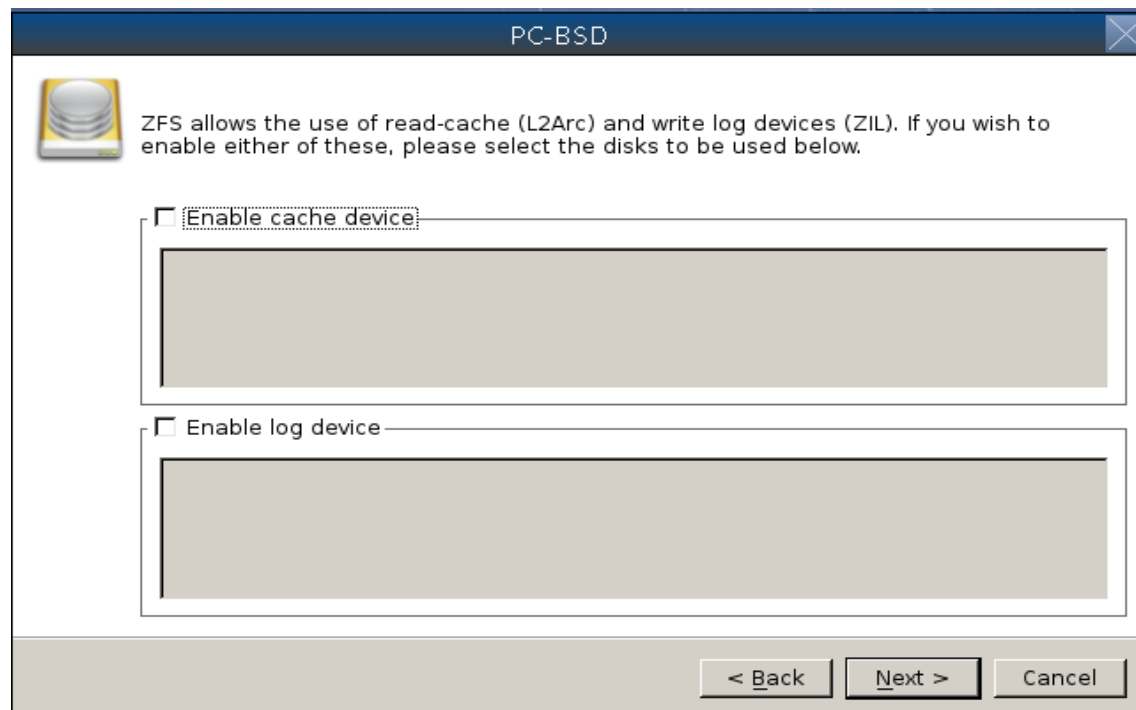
PC-BSD

ZFS allows the use of read-cache (L2Arc) and write log devices (ZIL). If you wish to enable either of these, please select the disks to be used below.

Enable cache device

Enable log device

< Back
Next >
Cancel